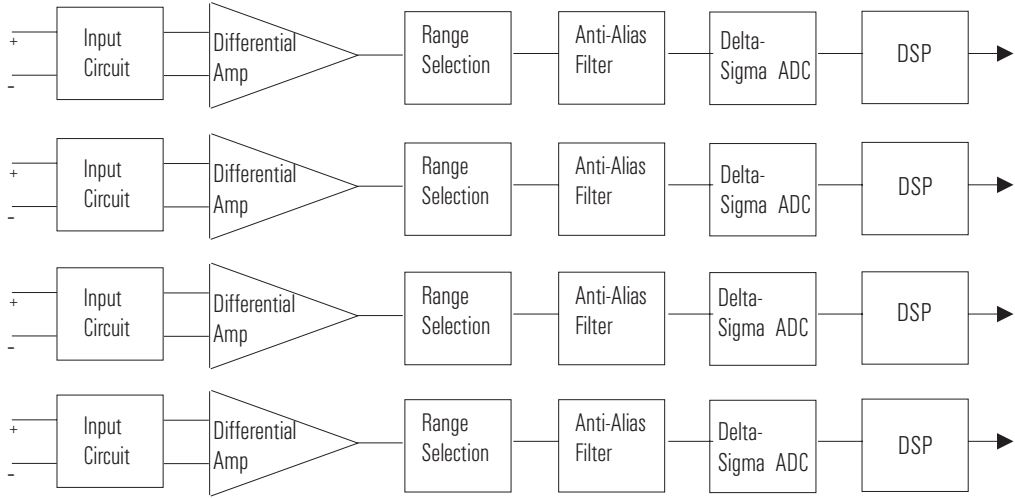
+
-
Input Circuit
Differential Amp
Range Selection
Anti-Alias Filter
Delta-Sigma ADC
DSP

+
-
Input Circuit
Differential Amp
Range Selection
Anti-Alias Filter
Delta-Sigma ADC
DSP

+
-
Input Circuit
Differential Amp
Range Selection
Anti-Alias Filter
Delta-Sigma ADC
DSP

+
-
Input Circuit
Differential Amp
Range Selection
Anti-Alias Filter
Delta-Sigma ADC
DSP